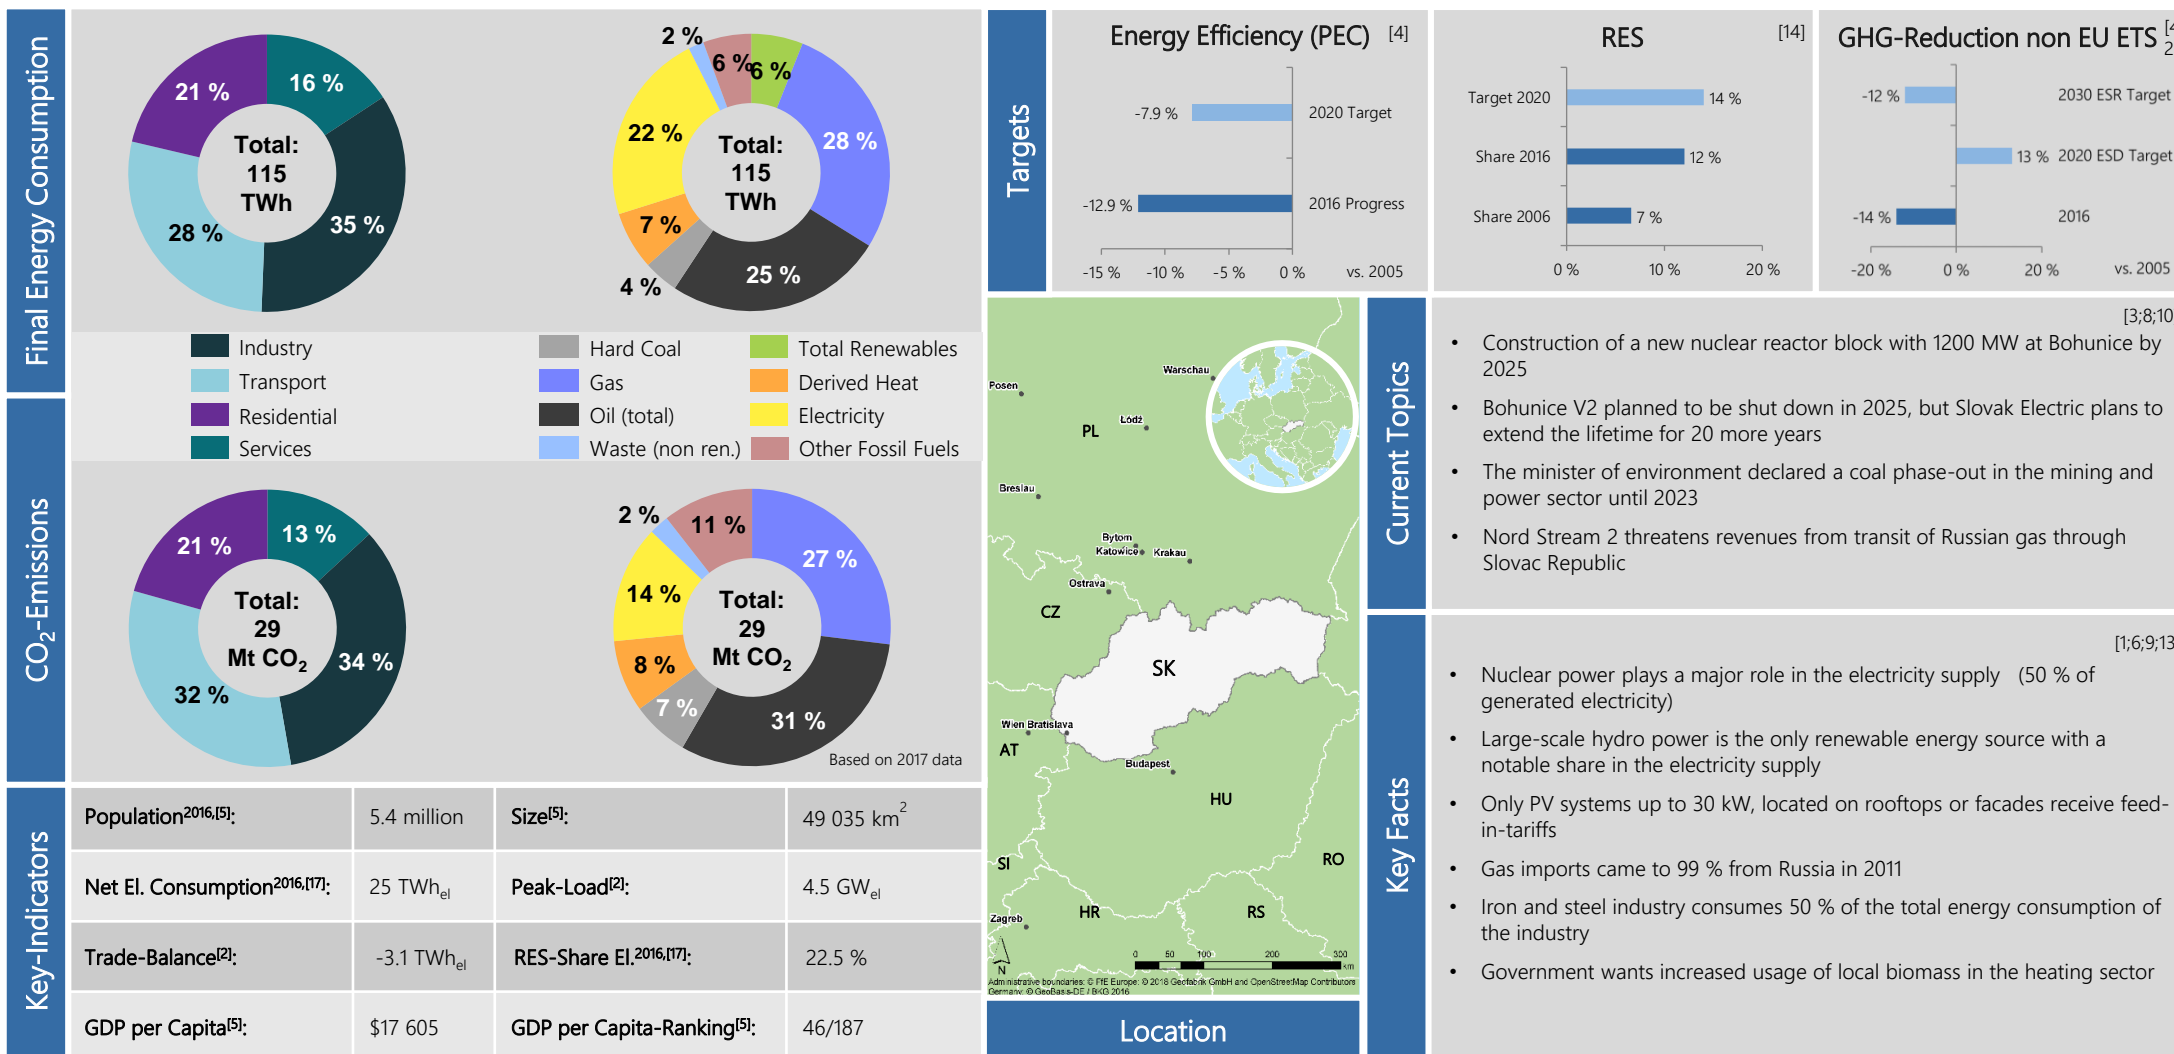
Final Energy Consumption

21 %
16 %
Total: 115 TWh
28 %
35 %

2 %
6 %
6 %
22 %
Total: 115 TWh
28 %
7 %
4 %
25 %

Industry
Transport
Residential
Services
Hard Coal
Gas
Oil (total)
Waste (non ren.)
Total Renewables
Derived Heat
Electricity
Other Fossil Fuels

$CO_2$-Emissions

21 %
13 %
Total: 29 Mt $CO_2$
32 %
34 %

2 %
11 %
14 %
Total: 29 Mt $CO_2$
27 %
8 %
7 %
31 %
Based on 2017 data

Targets

Energy Efficiency (PEC) [4]
-7.9 % 2020 Target
-12.9 % 2016 Progress
-15 % -10 % -5 % 0 % vs. 2005

RES [14]
Target 2020 14 %
Share 2016 12 %
Share 2006 7 %
0 % 10 % 20 %

GHG-Reduction non EU ETS [4
-12 % 2030 ESR Target
13 % 2020 ESD Target
-14 % 2016
-20 % 0 % 20 % vs. 2005

Warschau
Posen
PL
Lodz
Breslau
Bytom
Katowice
Krakau
Ostrava
CZ
SK
Wien Bratislava
AT
Budapest
HU
SI
RO
Zagreb
HR
RS
N
0 50 100 200 300 km
Administrative boundaries: © FfE Europe: © 2018 Geofabrik GmbH and OpenStreetMap Contributors Germany: © GeoBasis-DE / BKG 2016
Location

Current Topics
[3;8;10
• Construction of a new nuclear reactor block with 1200 MW at Bohunice by 2025
• Bohunice V2 planned to be shut down in 2025, but Slovak Electric plans to extend the lifetime for 20 more years
• The minister of environment declared a coal phase-out in the mining and power sector until 2023
• Nord Stream 2 threatens revenues from transit of Russian gas through Slovac Republic

Key Facts
[1;6;9;13
• Nuclear power plays a major role in the electricity supply (50 % of generated electricity)
• Large-scale hydro power is the only renewable energy source with a notable share in the electricity supply
• Only PV systems up to 30 kW, located on rooftops or facades receive feed-in-tariffs
• Gas imports came to 99 % from Russia in 2011
• Iron and steel industry consumes 50 % of the total energy consumption of the industry
• Government wants increased usage of local biomass in the heating sector

Key-Indicators

| Population$^{2016,[5]}$: | 5.4 million | Size$^{[5]}$: | 49 035 km$^2$ |
|---|---|---|---|
| Net El. Consumption$^{2016,[17]}$: | 25 TWh$_{el}$ | Peak-Load$^{[2]}$: | 4.5 GW$_{el}$ |
| Trade-Balance$^{[2]}$: | -3.1 TWh$_{el}$ | RES-Share El.$^{2016,[17]}$: | 22.5 % |
| GDP per Capita$^{[5]}$: | $17 605 | GDP per Capita-Ranking$^{[5]}$: | 46/187 |